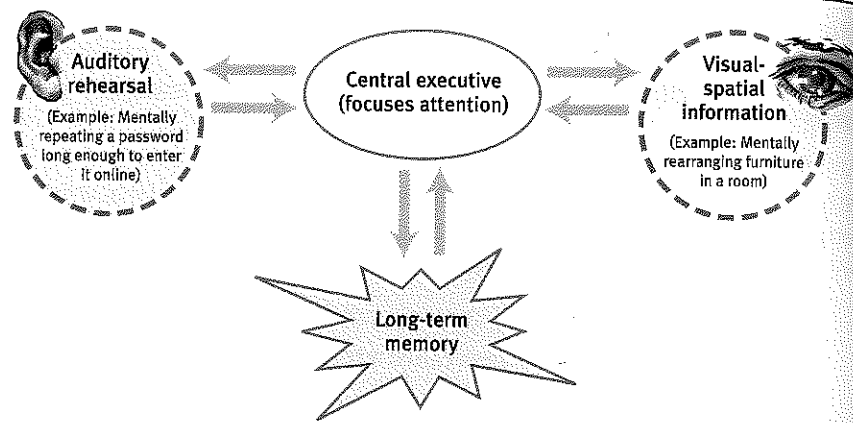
Auditory rehearsal
(Example: Mentally repeating a password long enough to enter it online)

Central executive (focuses attention)

Visual-spatial information
(Example: Mentally rearranging furniture in a room)

Long-term memory